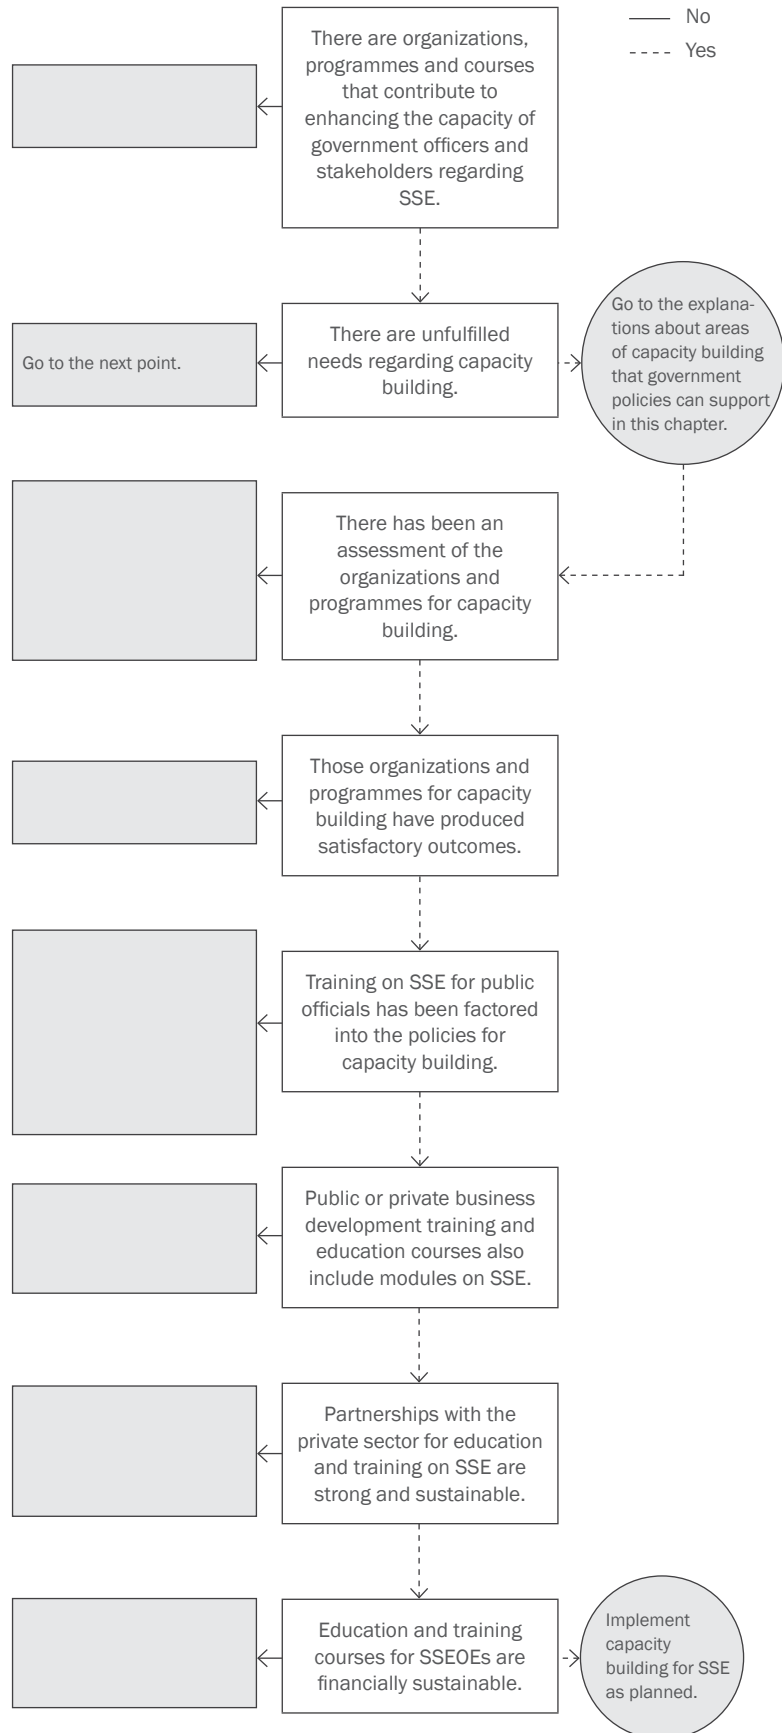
No
Yes

There are organizations, programmes and courses that contribute to enhancing the capacity of government officers and stakeholders regarding SSE.

Go to the next point.

There are unfulfilled needs regarding capacity building.

Go to the explanations about areas of capacity building that government policies can support in this chapter.

There has been an assessment of the organizations and programmes for capacity building.

Those organizations and programmes for capacity building have produced satisfactory outcomes.

Training on SSE for public officials has been factored into the policies for capacity building.

Public or private business development training and education courses also include modules on SSE.

Partnerships with the private sector for education and training on SSE are strong and sustainable.

Education and training courses for SSEOEs are financially sustainable.

Implement capacity building for SSE as planned.